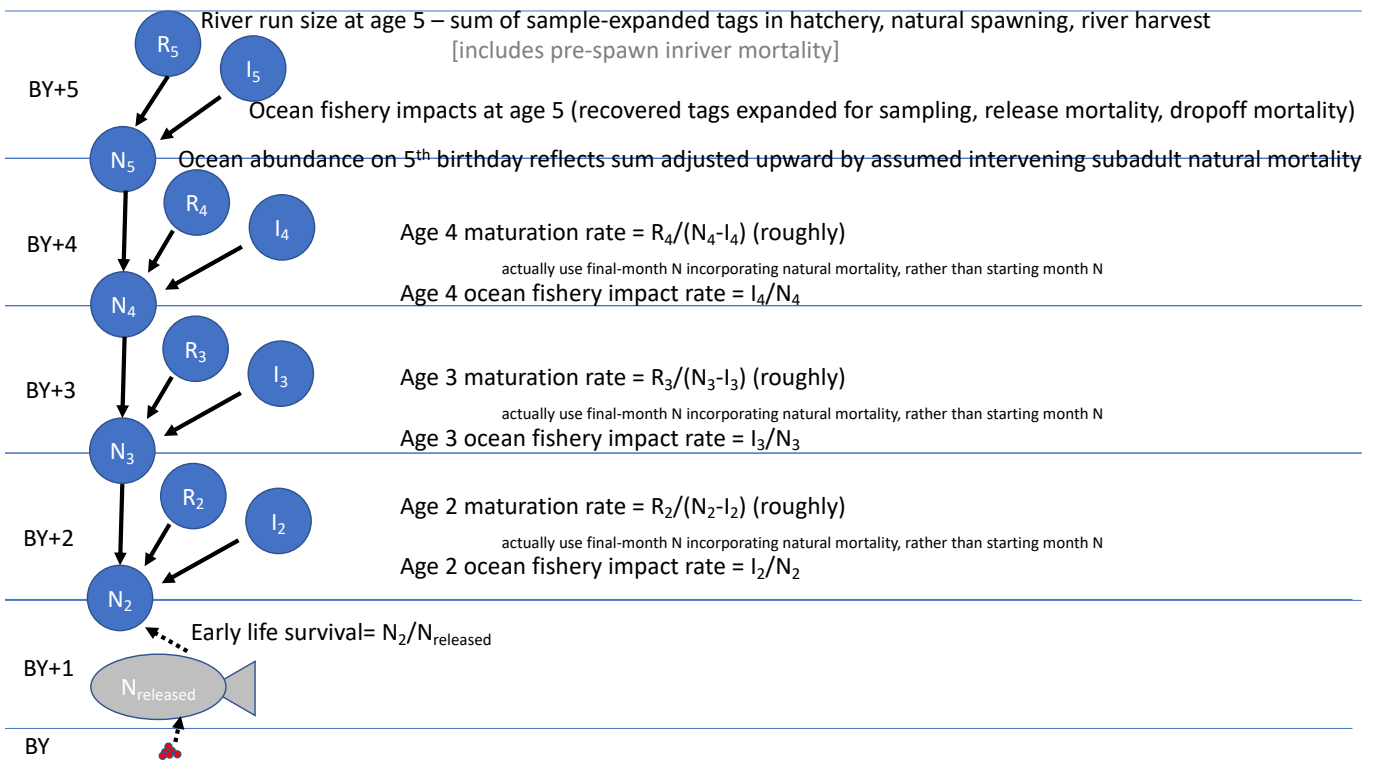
$R_5$ River run size at age 5 – sum of sample-expanded tags in hatchery, natural spawning, river harvest

[includes pre-spawn inriver mortality]

$I_5$

BY+5

Ocean fishery impacts at age 5 (recovered tags expanded for sampling, release mortality, dropoff mortality)

$N_5$ Ocean abundance on 5$^{th}$ birthday reflects sum adjusted upward by assumed intervening subadult natural mortality

$R_4$

$I_4$

BY+4

Age 4 maturation rate = $R_4/(N_4-I_4)$ (roughly)

actually use final-month N incorporating natural mortality, rather than starting month N

Age 4 ocean fishery impact rate = $I_4/N_4$

$N_4$

$R_3$

$I_3$

BY+3

Age 3 maturation rate = $R_3/(N_3-I_3)$ (roughly)

actually use final-month N incorporating natural mortality, rather than starting month N

Age 3 ocean fishery impact rate = $I_3/N_3$

$N_3$

$R_2$

$I_2$

BY+2

Age 2 maturation rate = $R_2/(N_2-I_2)$ (roughly)

actually use final-month N incorporating natural mortality, rather than starting month N

Age 2 ocean fishery impact rate = $I_2/N_2$

$N_2$

Early life survival= $N_2/N_{released}$

BY+1

$N_{released}$

BY